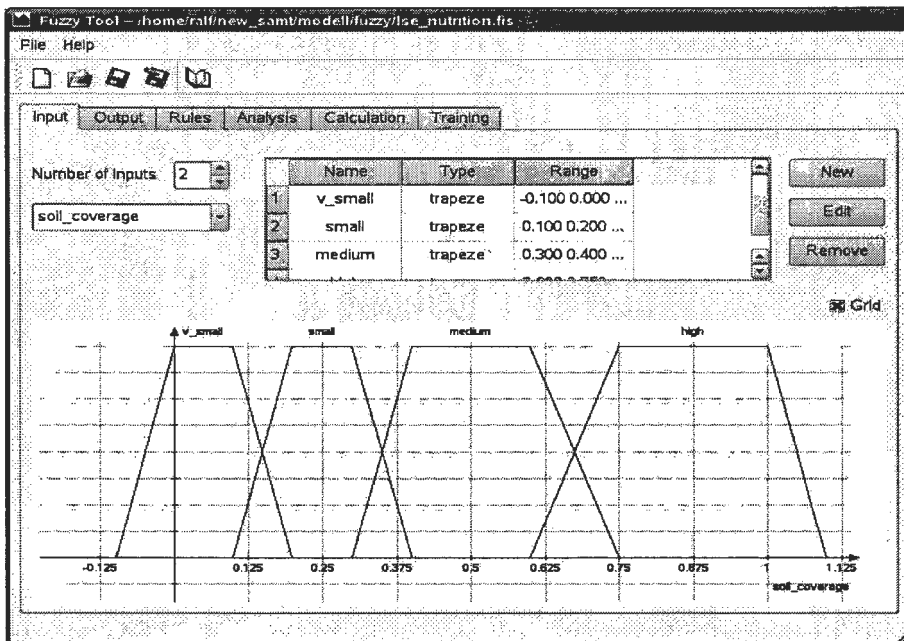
Fuzzy Tool – /home/ralf/new_samt/modell/fuzzy/lse_nutrition.fis

File Help

Input | Output | Rules | Analysis | Calculation | Training

Number of Inputs 2

soil_coverage

| | Name | Type | Range |
|---|---|---|---|
| 1 | v_small | trapeze | -0.100 0.000 ... |
| 2 | small | trapeze | 0.100 0.200 ... |
| 3 | medium | trapeze | 0.300 0.400 ... |
| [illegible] | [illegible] | | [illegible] |

New

Edit

Remove

Grid

v_small small medium high

-0.125 0.125 0.25 0.375 0.5 0.625 0.75 0.875 1 1.125

soil_coverage